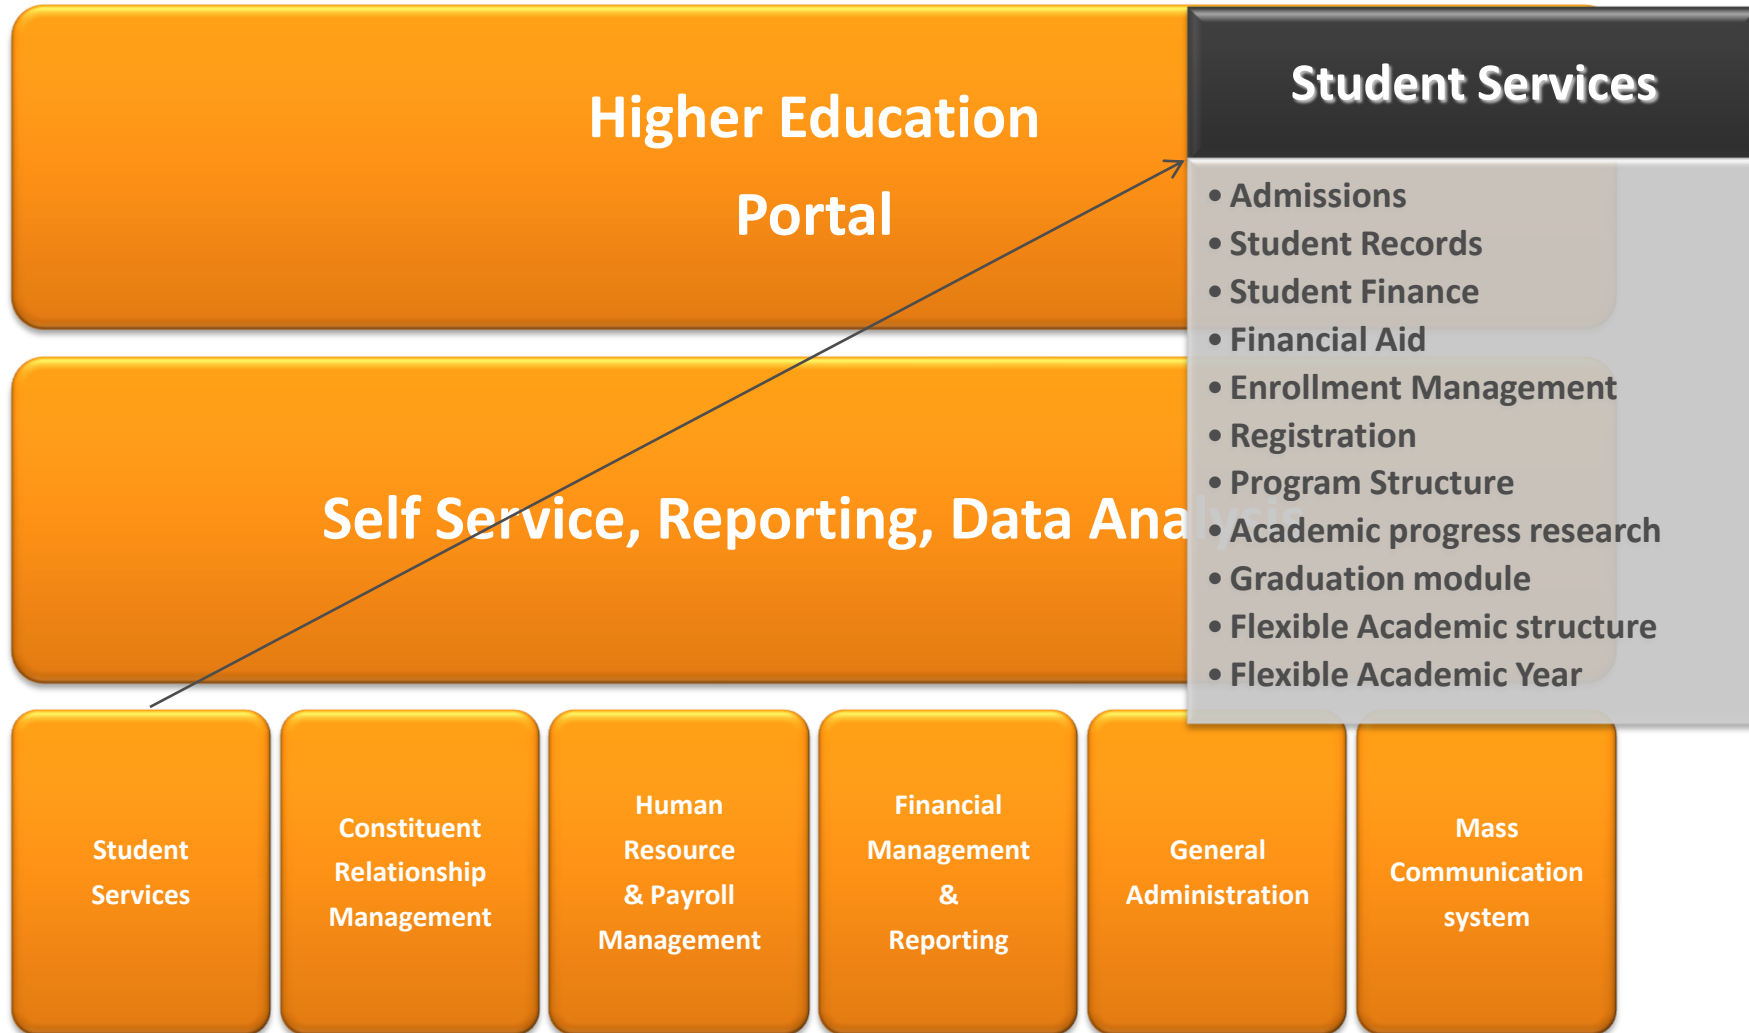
Higher Education Portal

Student Services

- Admissions
- Student Records
- Student Finance
- Financial Aid
- Enrollment Management
- Registration
- Program Structure
- Academic progress research
- Graduation module
- Flexible Academic structure
- Flexible Academic Year

Self Service, Reporting, Data Ana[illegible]

Student Services

Constituent Relationship Management

Human Resource & Payroll Management

Financial Management & Reporting

General Administration

Mass Communication system